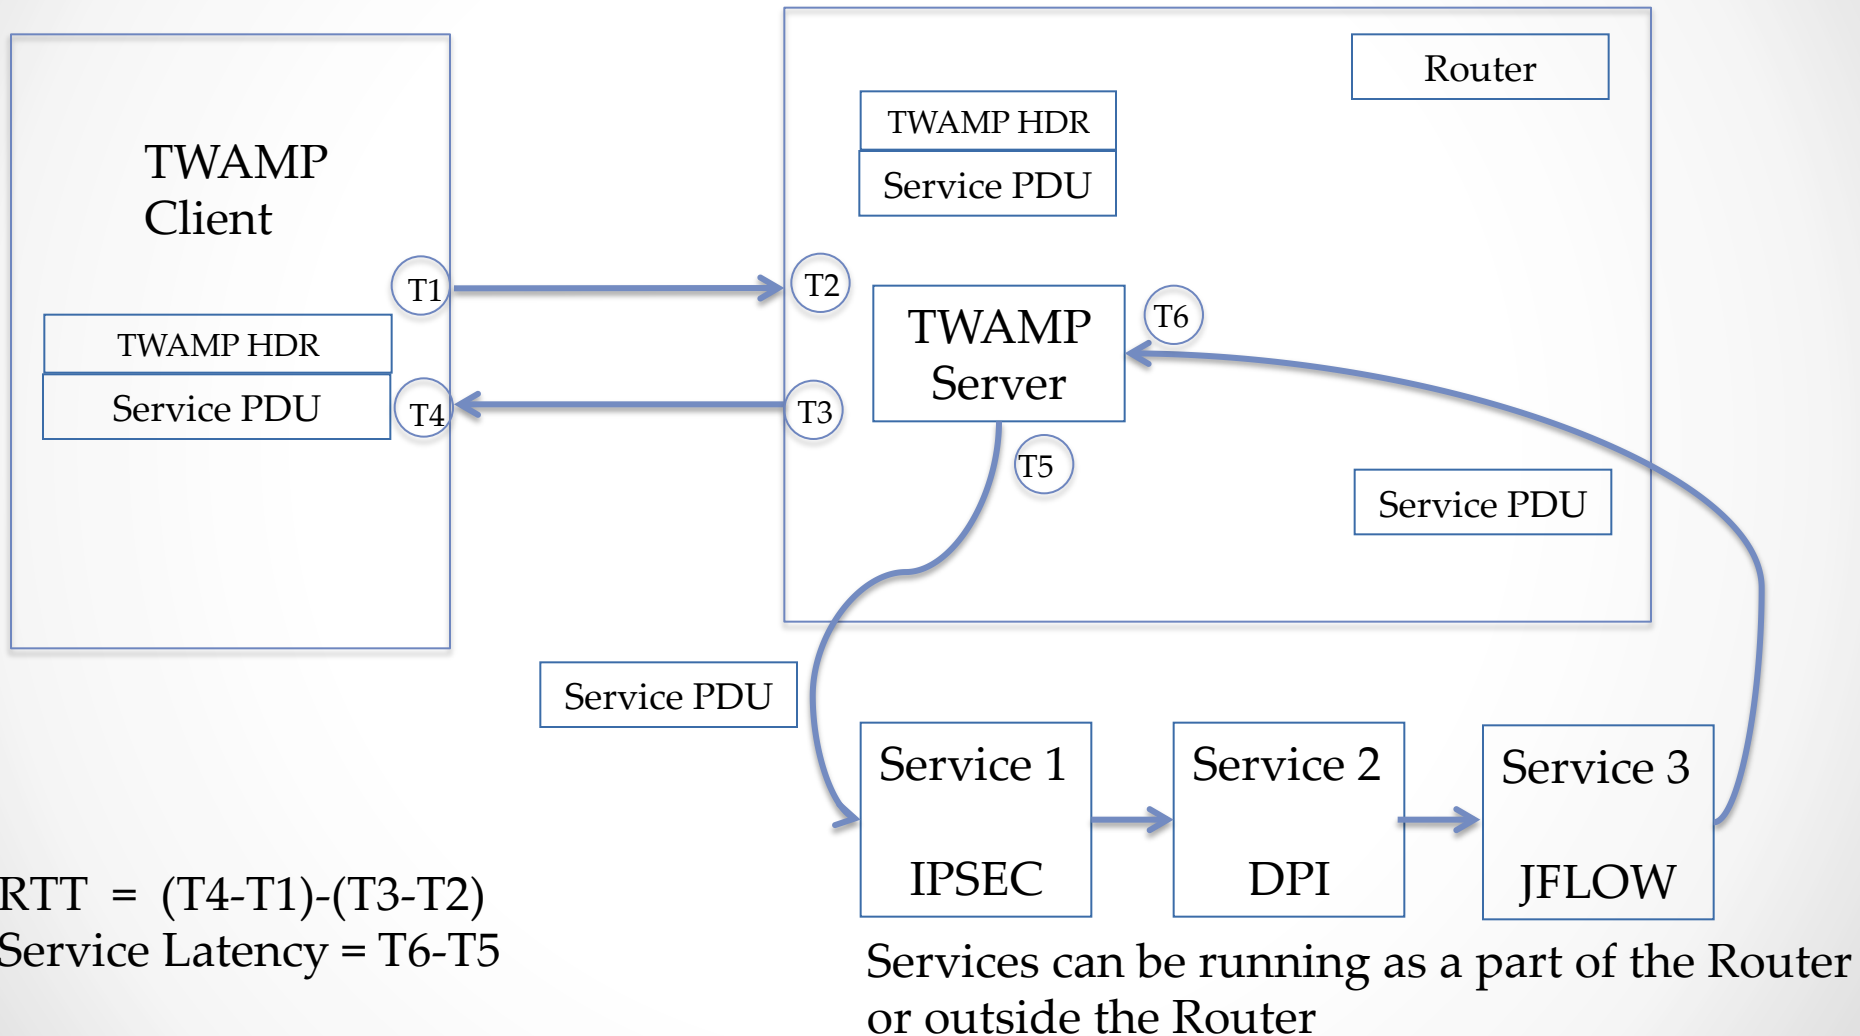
TWAMP Client

T1

TWAMP HDR

Service PDU

T4

Router

TWAMP HDR

Service PDU

T2

TWAMP Server

T6

T3

T5

Service PDU

Service PDU

Service 1

IPSEC

Service 2

DPI

Service 3

JFLOW

RTT = (T4-T1)-(T3-T2)
Service Latency = T6-T5

Services can be running as a part of the Router or outside the Router